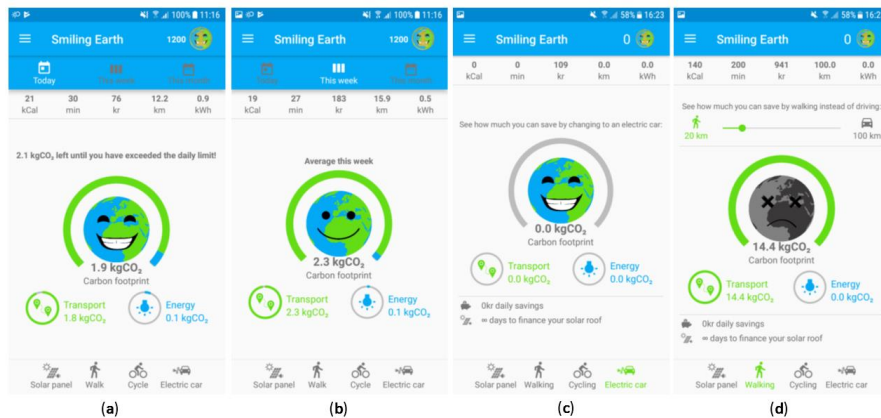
100% 11:16
Smiling Earth 1200
Today This week This month
21 kCal 30 min 76 kr 12.2 km 0.9 kWh
2.1 kgCO$_2$ left until you have exceeded the daily limit!
1.9 kgCO$_2$
Carbon footprint
Transport 1.8 kgCO$_2$
Energy 0.1 kgCO$_2$
Solar panel Walk Cycle Electric car
(a)

100% 11:16
Smiling Earth 1200
Today This week This month
19 kCal 27 min 183 kr 15.9 km 0.5 kWh
Average this week
2.3 kgCO$_2$
Carbon footprint
Transport 2.3 kgCO$_2$
Energy 0.1 kgCO$_2$
Solar panel Walk Cycle Electric car
(b)

58% 16:23
Smiling Earth 0
0 kCal 0 min 109 kr 0.0 km 0.0 kWh
See how much you can save by changing to an electric car:
0.0 kgCO$_2$
Carbon footprint
Transport 0.0 kgCO$_2$
Energy 0.0 kgCO$_2$
0kr daily savings
∞ days to finance your solar roof
Solar panel Walking Cycling Electric car
(c)

58% 16:2
Smiling Earth 0
140 kCal 200 min 941 kr 100.0 km 0.0 kWh
See how much you can save by walking instead of driving:
20 km 100 km
14.4 kgCO$_2$
Carbon footprint
Transport 14.4 kgCO$_2$
Energy 0.0 kgCO$_2$
0kr daily savings
∞ days to finance your solar roof
Solar panel Walking Cycling Electric car
(d)